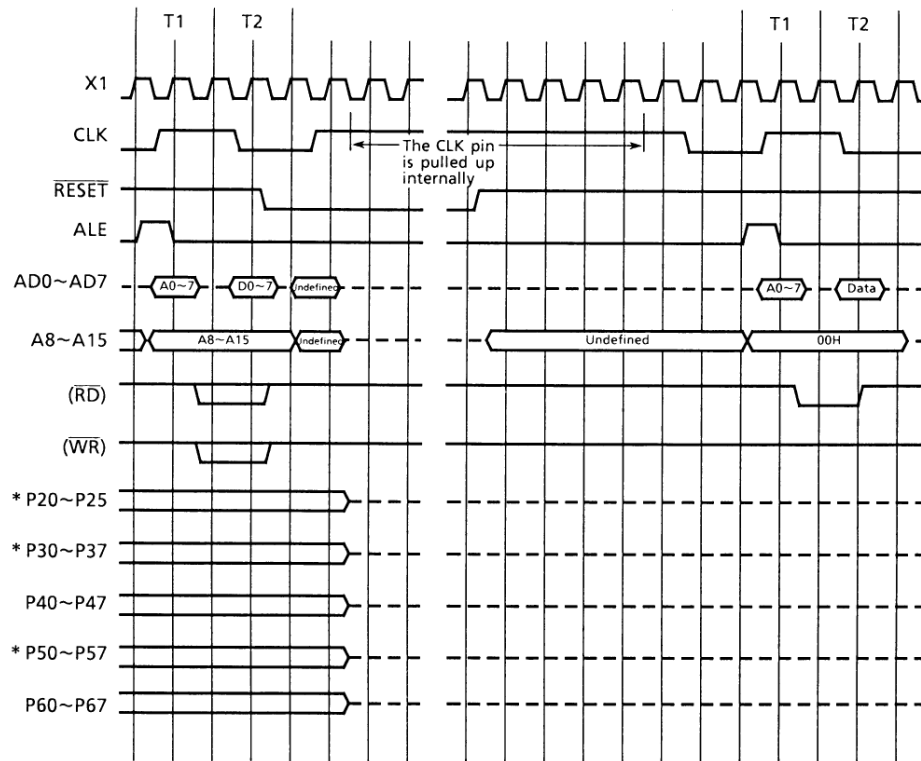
T1 T2 T1 T2

X1

CLK

The CLK pin is pulled up internally

$\overline{RESET}$

ALE

AD0~AD7

A0~7 D0~7 Undefined A0~7 Data

A8~A15

A8~A15 Undefined Undefined 00H

($\overline{RD}$)

($\overline{WR}$)

* P20~P25

* P30~P37

P40~P47

* P50~P57

P60~P67